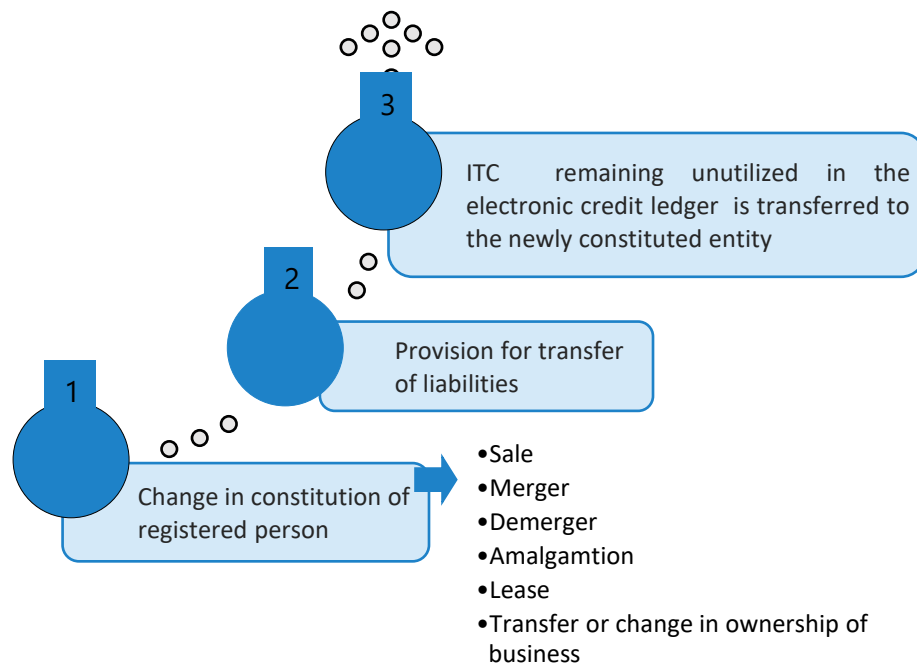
3

ITC remaining unutilized in the electronic credit ledger is transferred to the newly constituted entity

2

Provision for transfer of liabilities

1

Change in constitution of registered person

•Sale
•Merger
•Demerger
•Amalgamtion
•Lease
•Transfer or change in ownership of business